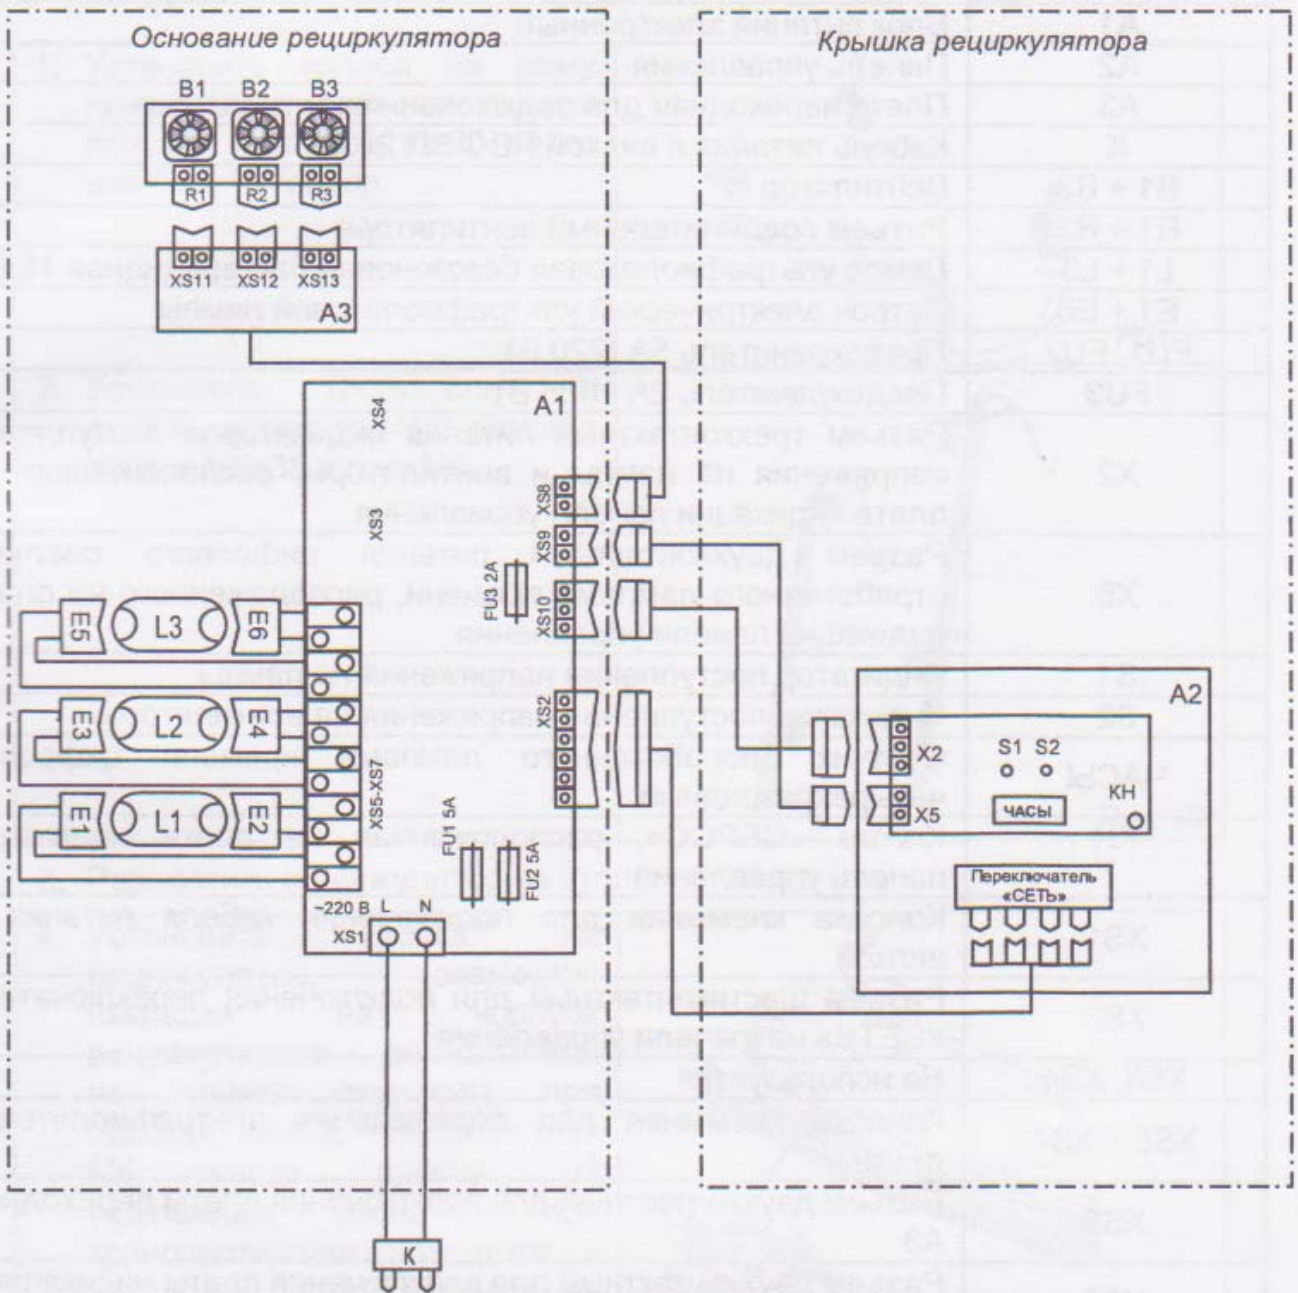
Основание рециркулятора

Крышка рециркулятора

B1 B2 B3

R1 R2 R3

XS11 XS12 XS13

A3

A1

XS4

XS3

XS8

XS9

FU3 2A

XS10

XS2

XS5-XS7

FU1 5A

FU2 5A

~220 В L N

XS1

K

E5 L3 E6

E3 L2 E4

E1 L1 E2

A2

X2

X5

S1 S2

ЧАСЫ

КН

Переключатель «СЕТЬ»